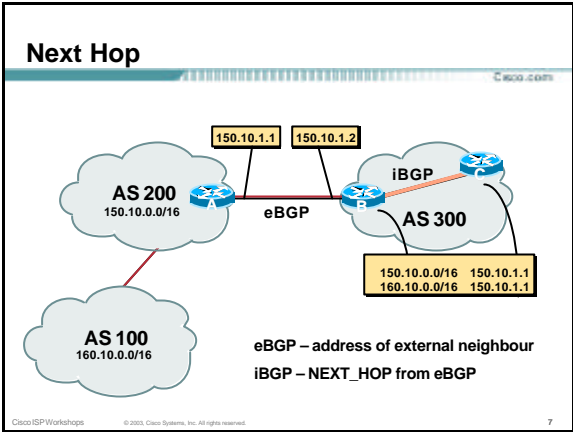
Next Hop

Cisco.com

150.10.1.1

150.10.1.2

AS 200
150.10.0.0/16

A

eBGP

B

iBGP

C

AS 300

| 150.10.0.0/16 | 150.10.1.1 |
|---|---|
| 160.10.0.0/16 | 150.10.1.1 |

AS 100
160.10.0.0/16

eBGP – address of external neighbour

iBGP – NEXT_HOP from eBGP

Cisco ISP Workshops

© 2003, Cisco Systems, Inc. All rights reserved.

7